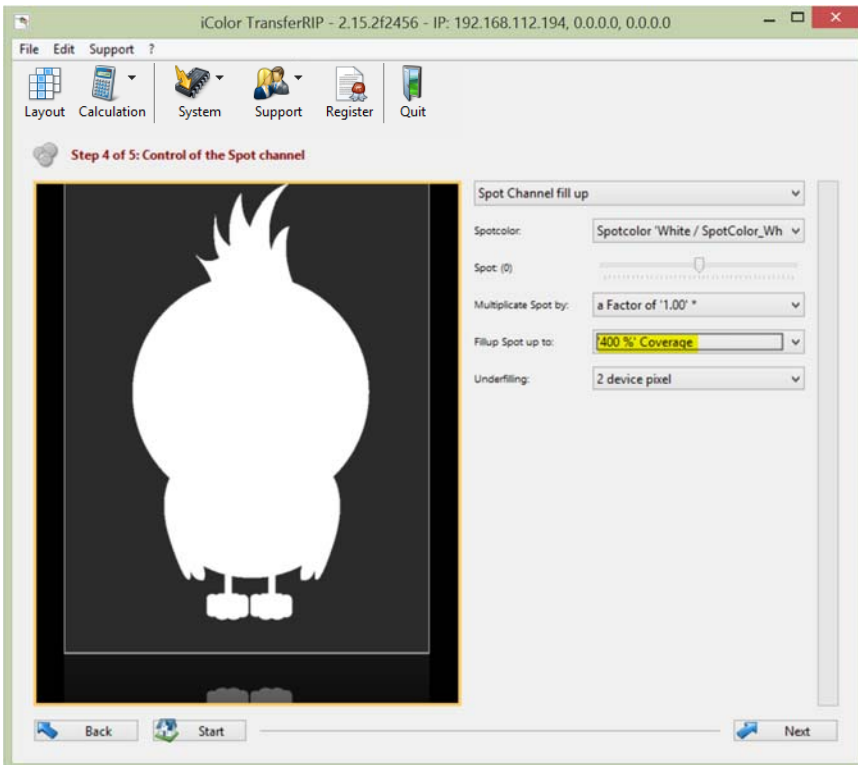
iColor TransferRIP - 2.15.2f2456 - IP: 192.168.112.194, 0.0.0.0, 0.0.0.0

File Edit Support ?

Layout Calculation System Support Register Quit

Step 4 of 5: Control of the Spot channel

Spot Channel fill up

Spotcolor: Spotcolor 'White / SpotColor_Wh

Spot: (0)

Multiplicate Spot by: a Factor of '1.00' *

Fillup Spot up to: '400 %' Coverage

Underfilling: 2 device pixel

Back Start Next